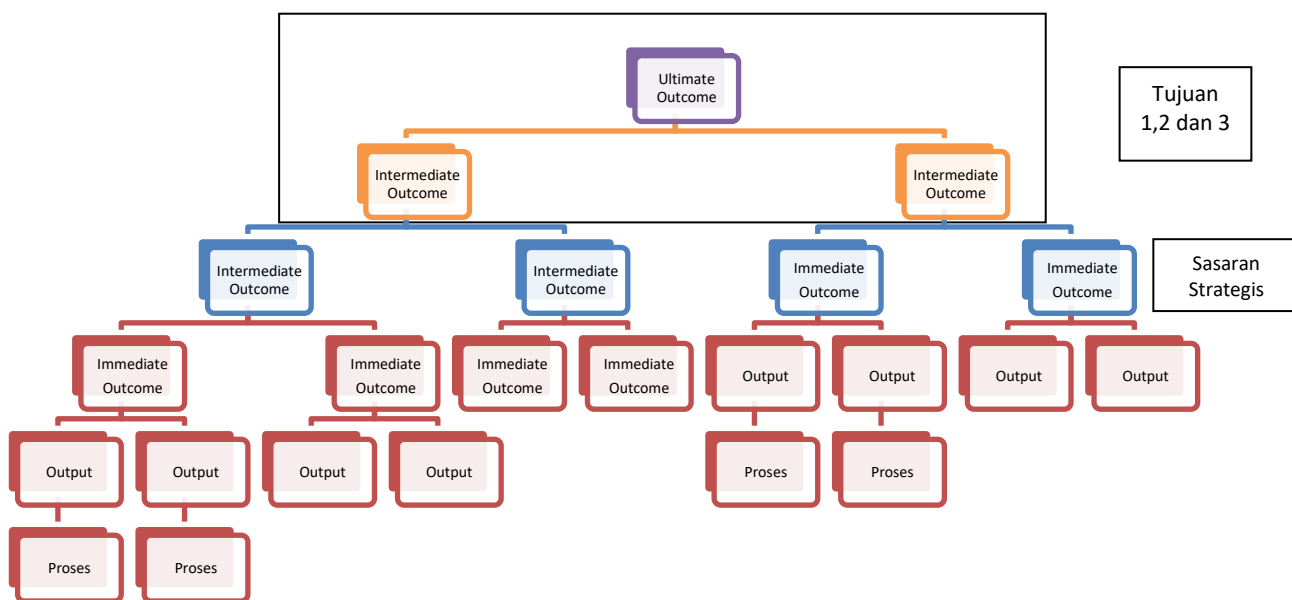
Ultimate Outcome

Tujuan 1,2 dan 3

Intermediate Outcome

Intermediate Outcome

Intermediate Outcome

Intermediate Outcome

Immediate Outcome

Immediate Outcome

Sasaran Strategis

Immediate Outcome

Immediate Outcome

Immediate Outcome

Immediate Outcome

Output

Output

Output

Output

Output

Output

Output

Output

Proses

Proses

Proses

Proses